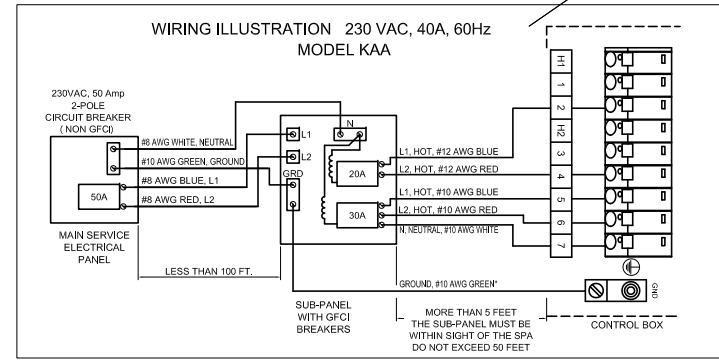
WIRING ILLUSTRATION 230 VAC, 40A, 60Hz
MODEL KAA

230VAC, 50 Amp
2-POLE
CIRCUIT BREAKER
( NON GFCI)

#8 AWG WHITE, NEUTRAL
#10 AWG GREEN, GROUND
#8 AWG BLUE, L1
#8 AWG RED, L2

50A

MAIN SERVICE
ELECTRICAL
PANEL

LESS THAN 100 FT.

L1
L2
GRD
N

20A
30A

L1, HOT, #12 AWG BLUE
L2, HOT, #12 AWG RED
L1, HOT, #10 AWG BLUE
L2, HOT, #10 AWG RED
N, NEUTRAL, #10 AWG WHITE

GROUND, #10 AWG GREEN*

SUB-PANEL
WITH GFCI
BREAKERS

MORE THAN 5 FEET
THE SUB-PANEL MUST BE
WITHIN SIGHT OF THE SPA
DO NOT EXCEED 50 FEET

H1
1
2
H2
3
4
5
6
7

GND

CONTROL BOX